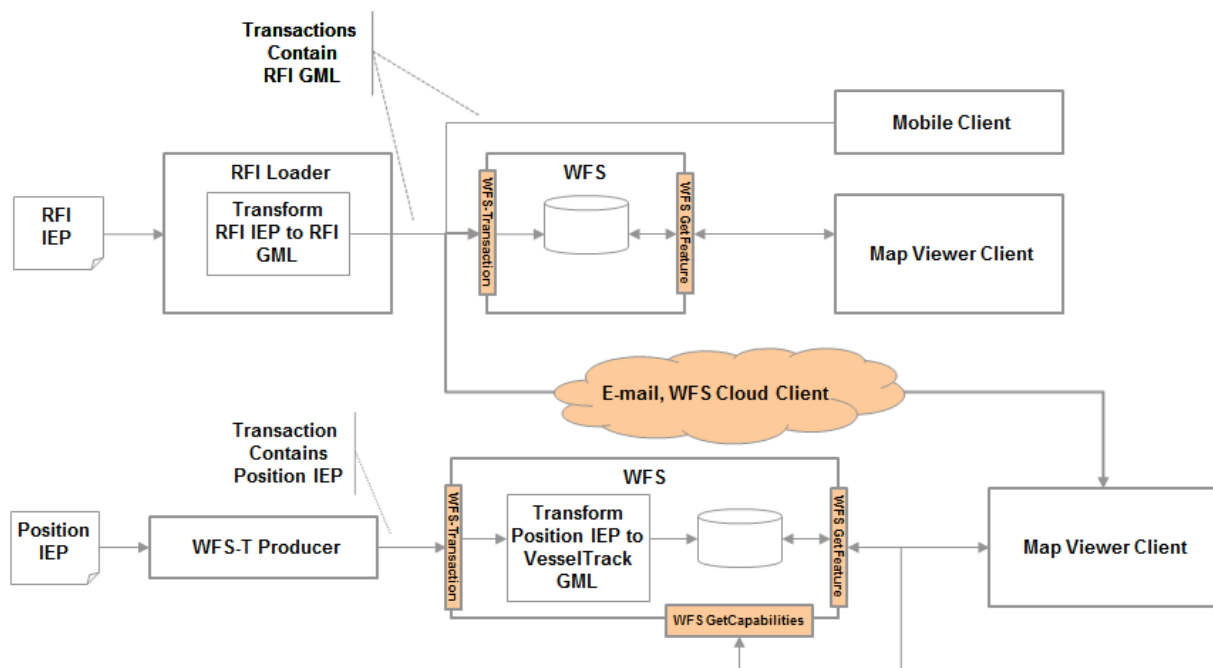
Transactions Contain RFI GML

Mobile Client

RFI IEP

RFI Loader

Transform RFI IEP to RFI GML

WFS

WFS-Transaction

WFS GetFeature

Map Viewer Client

E-mail, WFS Cloud Client

Transaction Contains Position IEP

Position IEP

WFS-T Producer

WFS

WFS-Transaction

Transform Position IEP to VesselTrack GML

WFS GetFeature

Map Viewer Client

WFS GetCapabilities